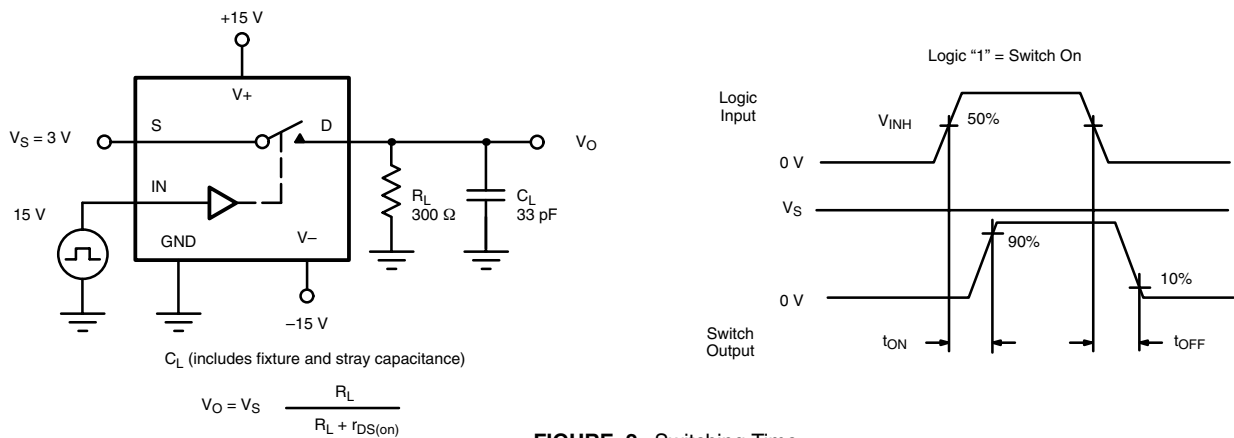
+15 V

V+

$V_S = 3$ V

S

D

$V_O$

IN

15 V

$R_L$
300 Ω

$C_L$
33 pF

GND

V–

–15 V

$C_L$ (includes fixture and stray capacitance)

$V_O = V_S \frac{R_L}{R_L + r_{DS(on)}}$

Logic "1" = Switch On

Logic Input

$V_{INH}$

50%

0 V

$V_S$

90%

10%

0 V

Switch Output

$t_{ON}$

$t_{OFF}$

FIGURE 2. Switching Time